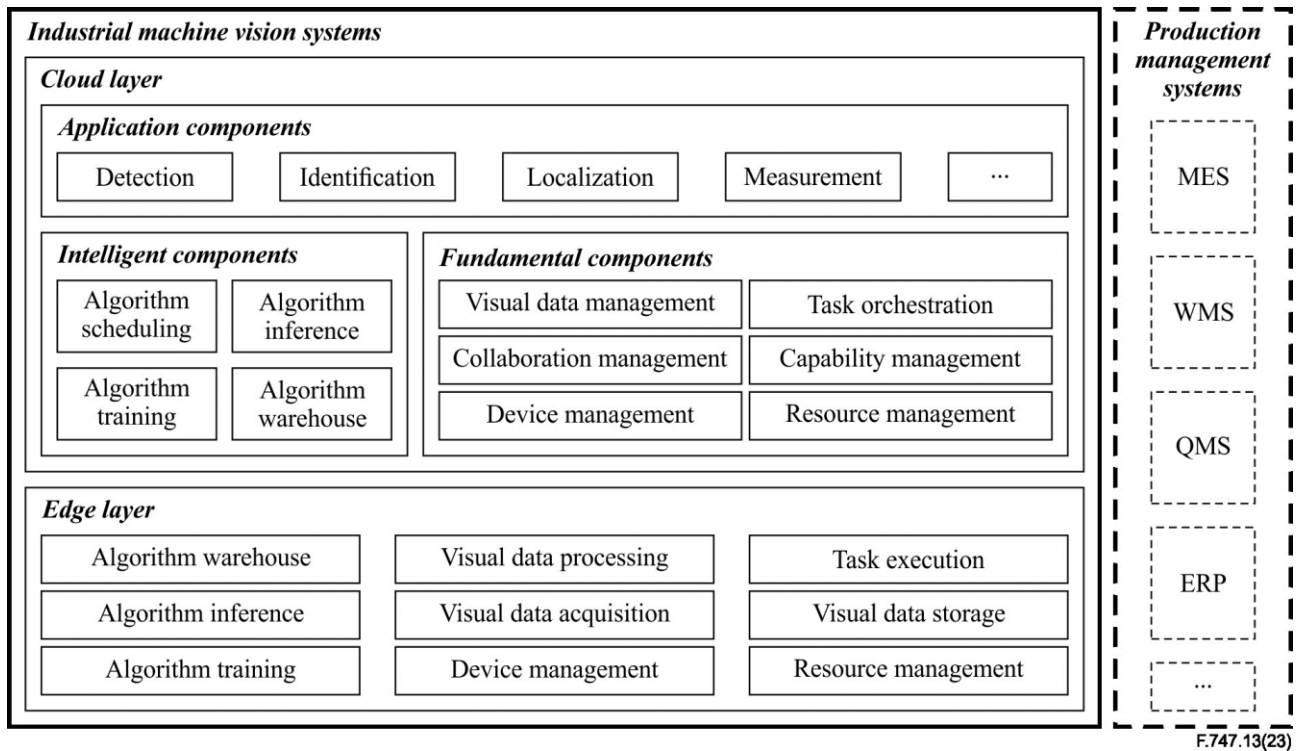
Industrial machine vision systems

Cloud layer

Application components

Detection | Identification | Localization | Measurement | ...

Intelligent components

Algorithm scheduling
Algorithm inference
Algorithm training
Algorithm warehouse

Fundamental components

Visual data management
Task orchestration
Collaboration management
Capability management
Device management
Resource management

Edge layer

Algorithm warehouse
Visual data processing
Task execution
Algorithm inference
Visual data acquisition
Visual data storage
Algorithm training
Device management
Resource management

Production management systems

MES
WMS
QMS
ERP
...

F.747.13(23)